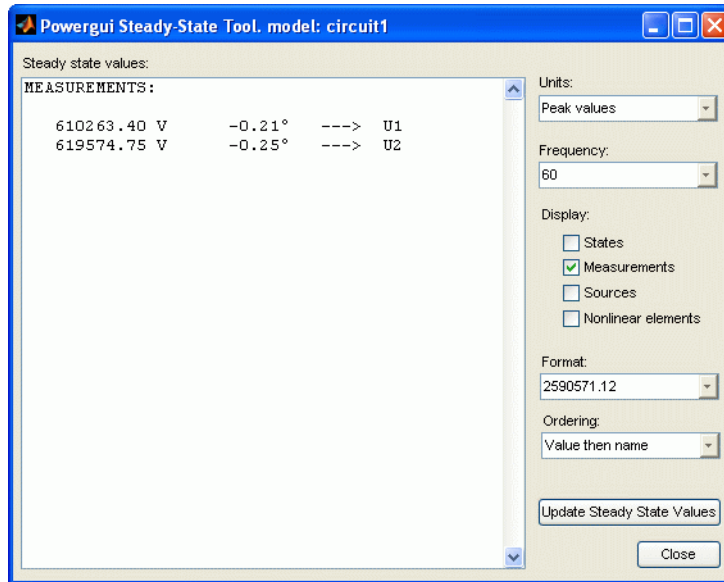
Powergui Steady-State Tool. model: circuit1

Steady state values:

MEASUREMENTS:

610263.40 V -0.21° ---> U1
619574.75 V -0.25° ---> U2

Units:
Peak values

Frequency:
60

Display:
States
Measurements
Sources
Nonlinear elements

Format:
2590571.12

Ordering:
Value then name

Update Steady State Values

Close